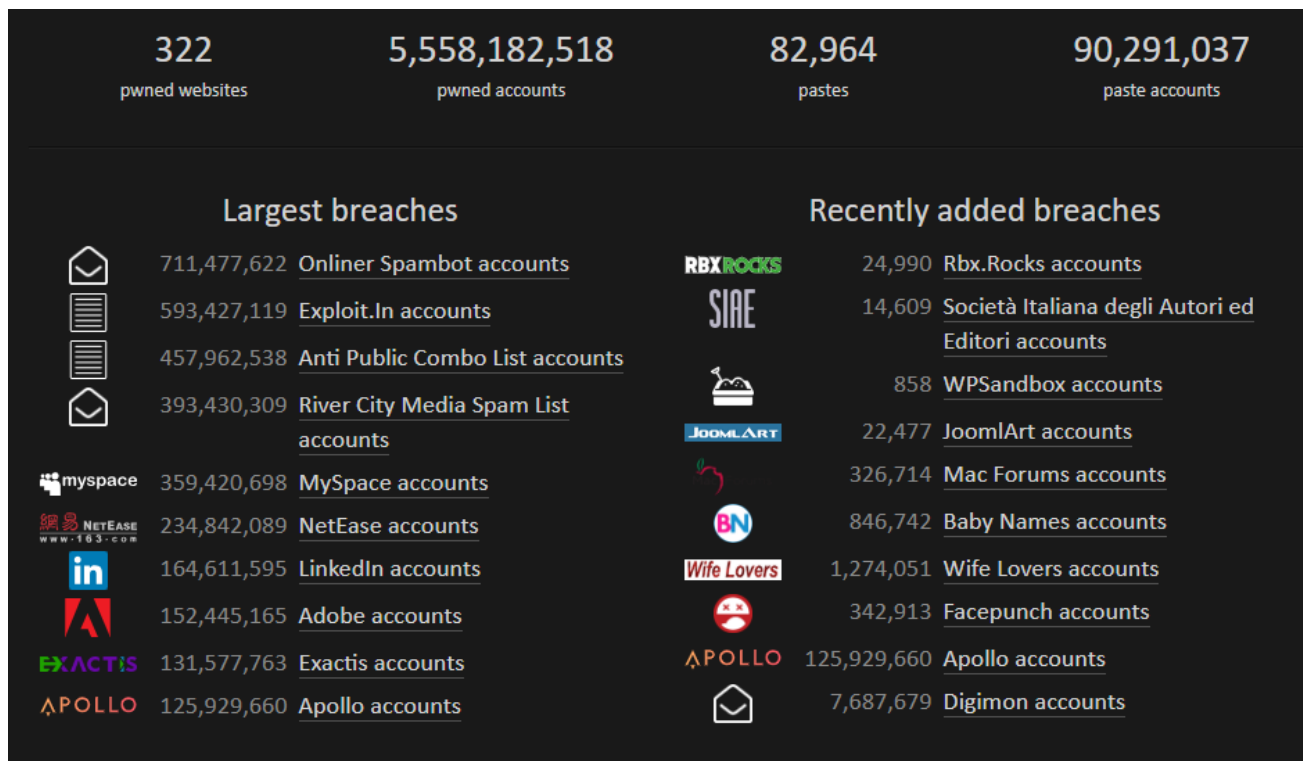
322
pwned websites

5,558,182,518
pwned accounts

82,964
pastes

90,291,037
paste accounts

Largest breaches

711,477,622 Onliner Spambot accounts
593,427,119 Exploit.In accounts
457,962,538 Anti Public Combo List accounts
393,430,309 River City Media Spam List accounts
myspace 359,420,698 MySpace accounts
網易 NetEase www·163·com 234,842,089 NetEase accounts
in 164,611,595 LinkedIn accounts
152,445,165 Adobe accounts
EXACTIS 131,577,763 Exactis accounts
APOLLO 125,929,660 Apollo accounts

Recently added breaches

RBXROCKS 24,990 Rbx.Rocks accounts
SIAE 14,609 Società Italiana degli Autori ed Editori accounts
858 WPSandbox accounts
JoomlArt 22,477 JoomlArt accounts
326,714 Mac Forums accounts
BN 846,742 Baby Names accounts
Wife Lovers 1,274,051 Wife Lovers accounts
342,913 Facepunch accounts
APOLLO 125,929,660 Apollo accounts
7,687,679 Digimon accounts